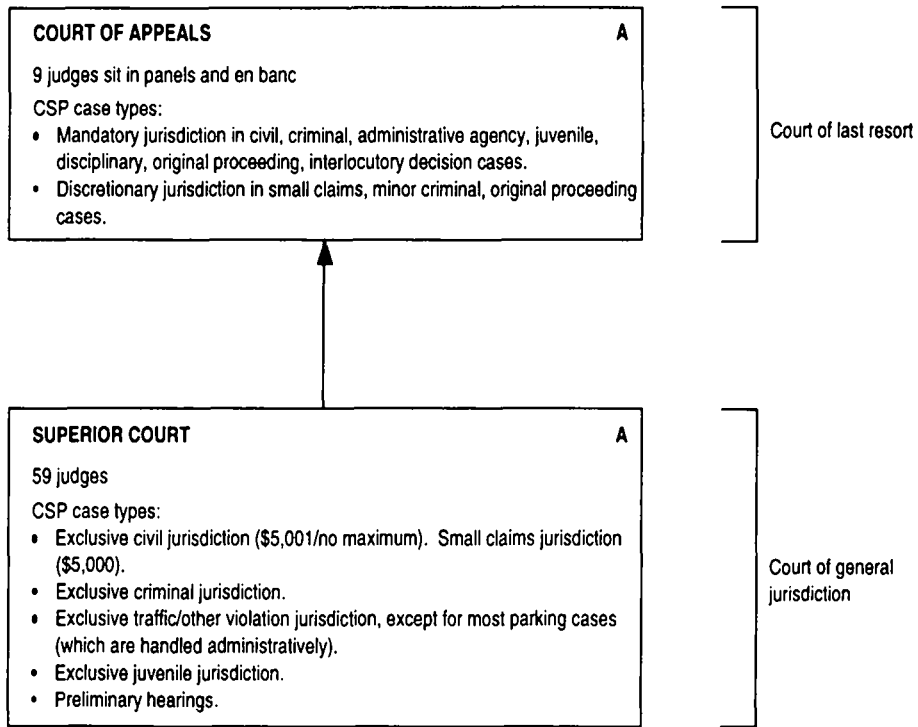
COURT OF APPEALS A

9 judges sit in panels and en banc

CSP case types:
• Mandatory jurisdiction in civil, criminal, administrative agency, juvenile, disciplinary, original proceeding, interlocutory decision cases.
• Discretionary jurisdiction in small claims, minor criminal, original proceeding cases.

Court of last resort

SUPERIOR COURT A

59 judges

CSP case types:
• Exclusive civil jurisdiction ($5,001/no maximum). Small claims jurisdiction ($5,000).
• Exclusive criminal jurisdiction.
• Exclusive traffic/other violation jurisdiction, except for most parking cases (which are handled administratively).
• Exclusive juvenile jurisdiction.
• Preliminary hearings.

Court of general jurisdiction